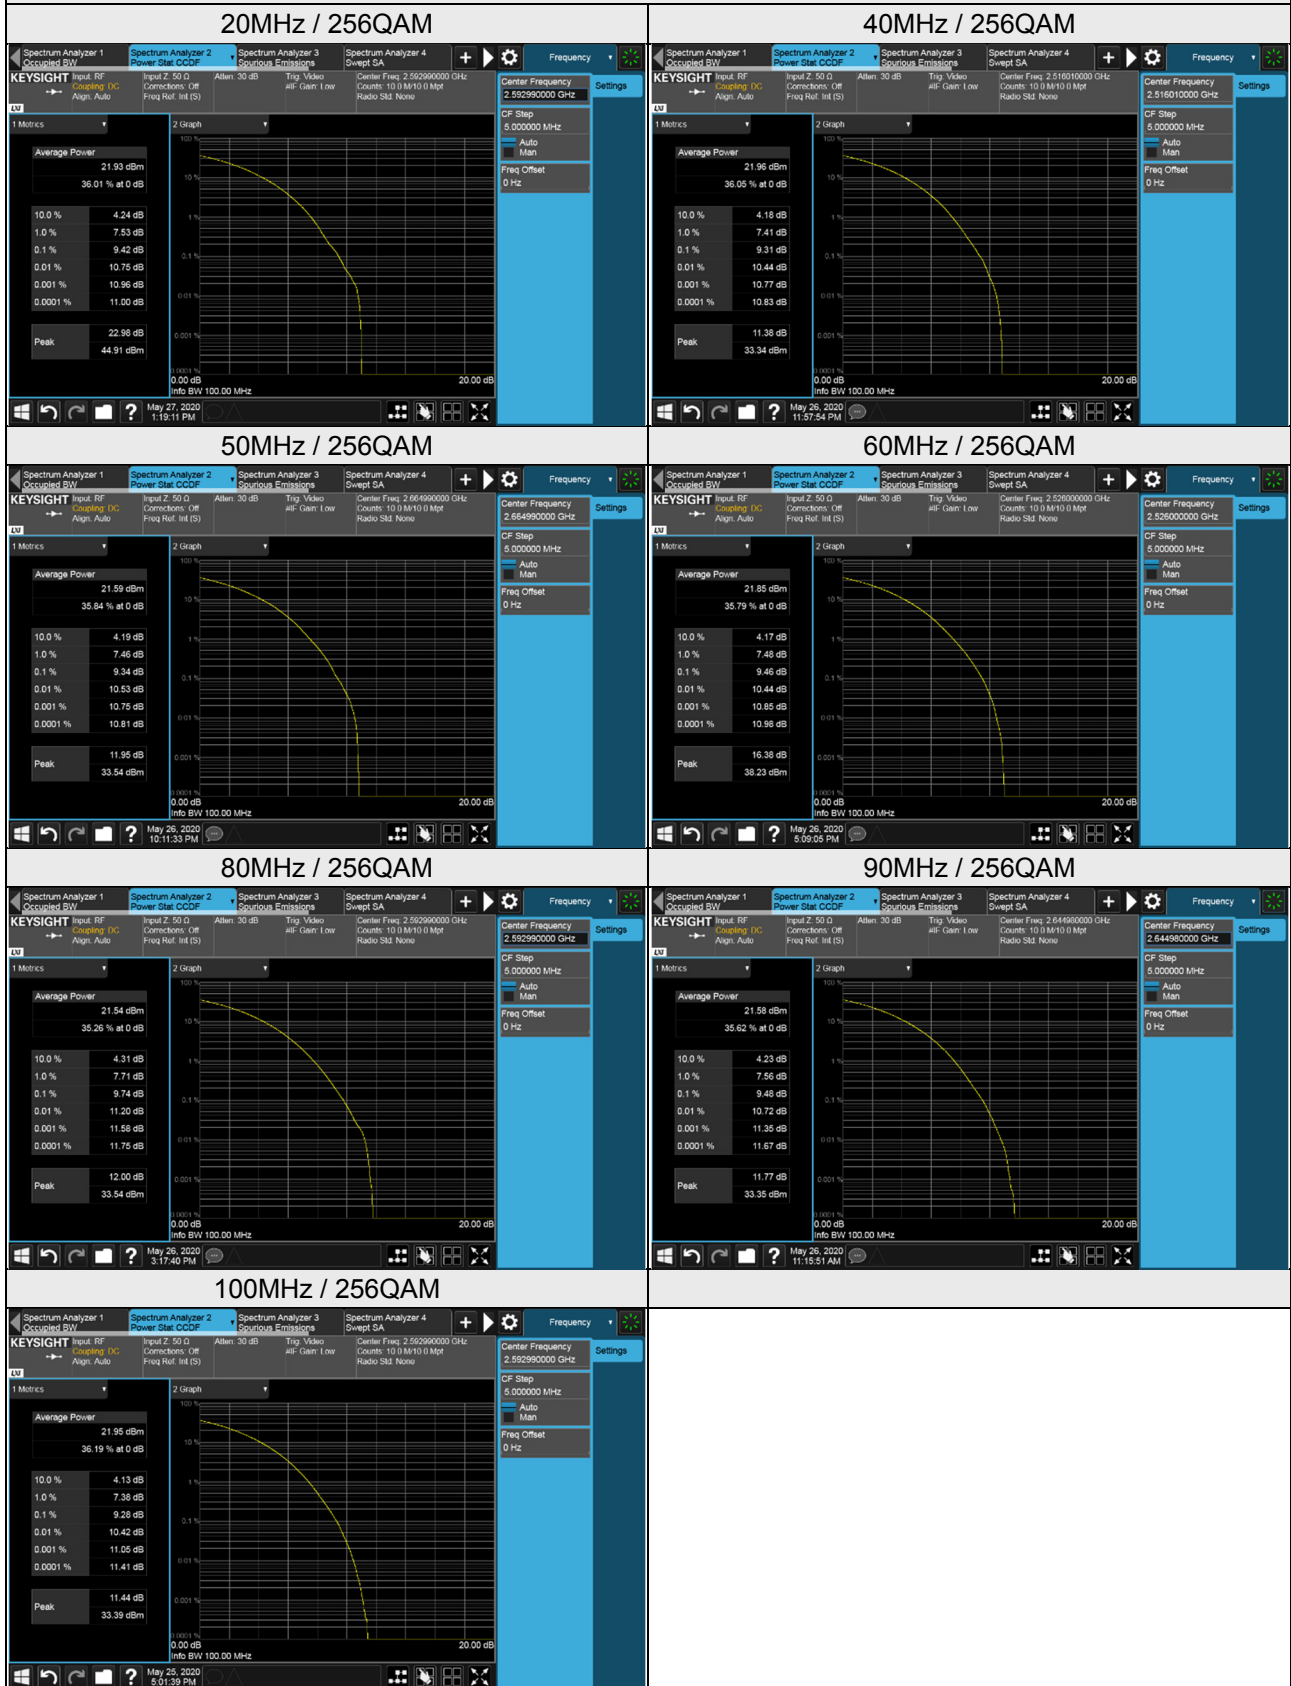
20MHz / 256QAM

Spectrum Analyzer 1 Occupied BW | Spectrum Analyzer 2 Power Stat CCDF | Spectrum Analyzer 3 Spurious Emissions | Spectrum Analyzer 4 Swept SA | Frequency
KEYSIGHT Input: RF Coupling: DC Align: Auto | Input Z: 50 Ω Corrections: Off Freq Ref: Int (S) | Atten: 30 dB | Trig: Video #IF Gain: Low | Center Freq: 2.592990000 GHz Counts: 10.0 M/10.0 Mpt Radio Std: None
Center Frequency 2.592990000 GHz | Settings
CF Step 5.000000 MHz
Auto Man
Freq Offset 0 Hz
1 Metrics | 2 Graph
Average Power 21.93 dBm 36.01 % at 0 dB
| | |
|---|---|
| 10.0 % | 4.24 dB |
| 1.0 % | 7.53 dB |
| 0.1 % | 9.42 dB |
| 0.01 % | 10.75 dB |
| 0.001 % | 10.96 dB |
| 0.0001 % | 11.00 dB |
Peak 22.98 dB 44.91 dBm
100 % 10 % 1 % 0.1 % 0.01 % 0.001 % 0.0001 %
0.00 dB 20.00 dB
Info BW 100.00 MHz
May 27, 2020 1:19:11 PM

40MHz / 256QAM

Spectrum Analyzer 1 Occupied BW | Spectrum Analyzer 2 Power Stat CCDF | Spectrum Analyzer 3 Spurious Emissions | Spectrum Analyzer 4 Swept SA | Frequency
KEYSIGHT Input: RF Coupling: DC Align: Auto | Input Z: 50 Ω Corrections: Off Freq Ref: Int (S) | Atten: 30 dB | Trig: Video #IF Gain: Low | Center Freq: 2.516010000 GHz Counts: 10.0 M/10.0 Mpt Radio Std: None
Center Frequency 2.516010000 GHz | Settings
CF Step 5.000000 MHz
Auto Man
Freq Offset 0 Hz
1 Metrics | 2 Graph
Average Power 21.96 dBm 36.05 % at 0 dB
| | |
|---|---|
| 10.0 % | 4.18 dB |
| 1.0 % | 7.41 dB |
| 0.1 % | 9.31 dB |
| 0.01 % | 10.44 dB |
| 0.001 % | 10.77 dB |
| 0.0001 % | 10.83 dB |
Peak 11.38 dB 33.34 dBm
0.00 dB 20.00 dB
Info BW 100.00 MHz
May 26, 2020 11:57:54 PM

50MHz / 256QAM

Center Freq: 2.664990000 GHz
Center Frequency 2.664990000 GHz
Average Power 21.59 dBm 35.84 % at 0 dB
| | |
|---|---|
| 10.0 % | 4.19 dB |
| 1.0 % | 7.46 dB |
| 0.1 % | 9.34 dB |
| 0.01 % | 10.53 dB |
| 0.001 % | 10.75 dB |
| 0.0001 % | 10.81 dB |
Peak 11.95 dB 33.54 dBm
Info BW 100.00 MHz
May 26, 2020 10:11:33 PM

60MHz / 256QAM

Center Freq: 2.526000000 GHz
Center Frequency 2.526000000 GHz
Average Power 21.85 dBm 35.79 % at 0 dB
| | |
|---|---|
| 10.0 % | 4.17 dB |
| 1.0 % | 7.48 dB |
| 0.1 % | 9.46 dB |
| 0.01 % | 10.44 dB |
| 0.001 % | 10.85 dB |
| 0.0001 % | 10.98 dB |
Peak 16.38 dB 38.23 dBm
Info BW 100.00 MHz
May 26, 2020 5:09:05 PM

80MHz / 256QAM

Center Freq: 2.592990000 GHz
Center Frequency 2.592990000 GHz
Average Power 21.54 dBm 35.26 % at 0 dB
| | |
|---|---|
| 10.0 % | 4.31 dB |
| 1.0 % | 7.71 dB |
| 0.1 % | 9.74 dB |
| 0.01 % | 11.20 dB |
| 0.001 % | 11.58 dB |
| 0.0001 % | 11.75 dB |
Peak 12.00 dB 33.54 dBm
Info BW 100.00 MHz
May 26, 2020 3:17:40 PM

90MHz / 256QAM

Center Freq: 2.644980000 GHz
Center Frequency 2.644980000 GHz
Average Power 21.58 dBm 35.62 % at 0 dB
| | |
|---|---|
| 10.0 % | 4.23 dB |
| 1.0 % | 7.56 dB |
| 0.1 % | 9.48 dB |
| 0.01 % | 10.72 dB |
| 0.001 % | 11.35 dB |
| 0.0001 % | 11.67 dB |
Peak 11.77 dB 33.35 dBm
Info BW 100.00 MHz
May 26, 2020 11:15:51 AM

100MHz / 256QAM

Center Freq: 2.592990000 GHz
Center Frequency 2.592990000 GHz
Average Power 21.95 dBm 36.19 % at 0 dB
| | |
|---|---|
| 10.0 % | 4.13 dB |
| 1.0 % | 7.38 dB |
| 0.1 % | 9.28 dB |
| 0.01 % | 10.42 dB |
| 0.001 % | 11.05 dB |
| 0.0001 % | 11.41 dB |
Peak 11.44 dB 33.39 dBm
Info BW 100.00 MHz
May 25, 2020 5:01:39 PM